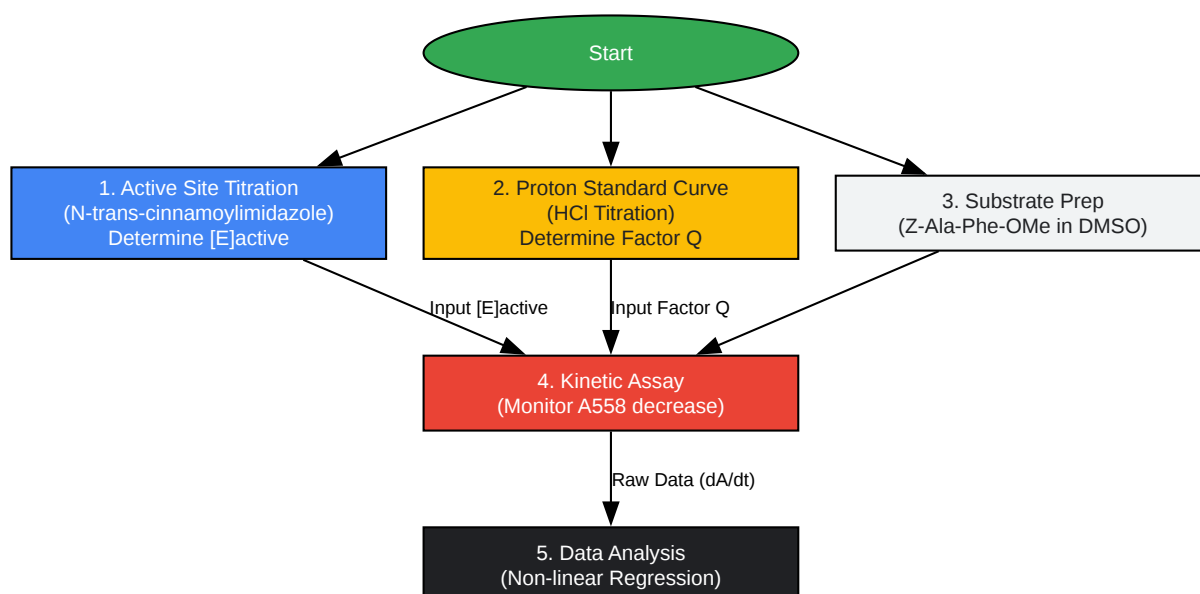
Start

1. Active Site Titration
(N-trans-cinnamoylimidazole)
Determine [E]active

2. Proton Standard Curve
(HCl Titration)
Determine Factor Q

3. Substrate Prep
(Z-Ala-Phe-OMe in DMSO)

Input [E]active

Input Factor Q

4. Kinetic Assay
(Monitor A558 decrease)

Raw Data (dA/dt)

5. Data Analysis
(Non-linear Regression)